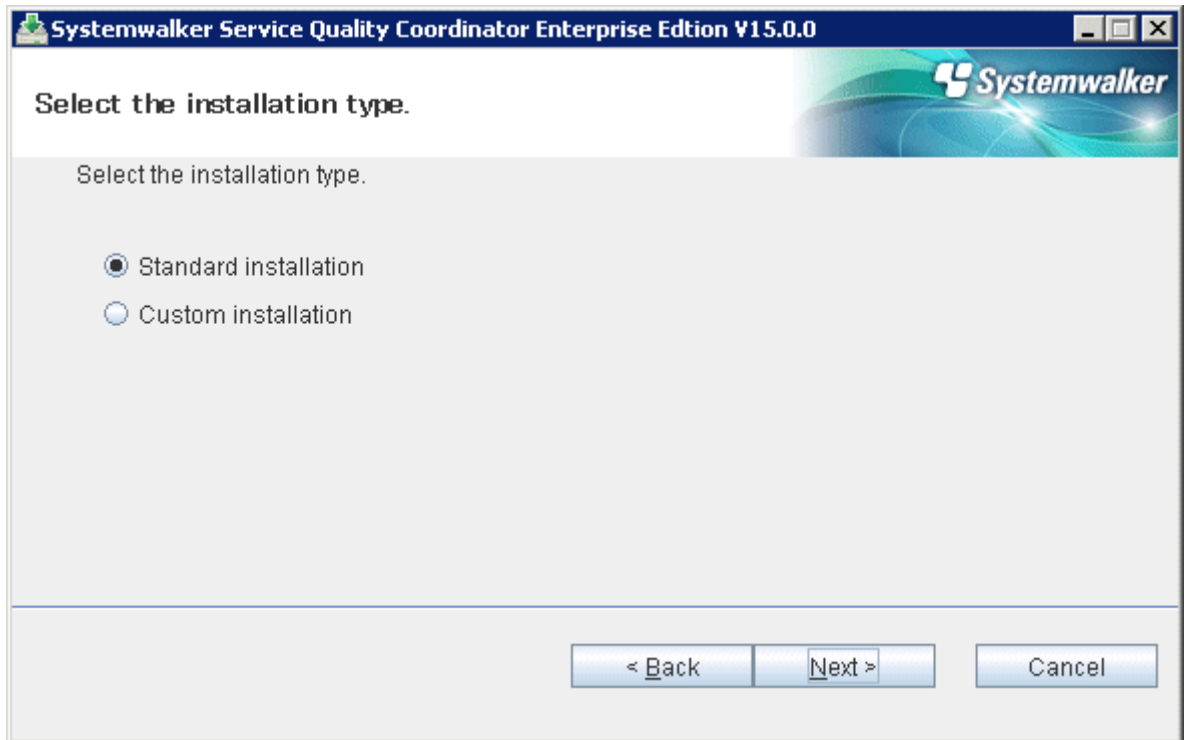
Systemwalker Service Quality Coordinator Enterprise Edtion V15.0.0

Select the installation type.

Systemwalker

Select the installation type.

Standard installation

Custom installation

< Back

Next >

Cancel